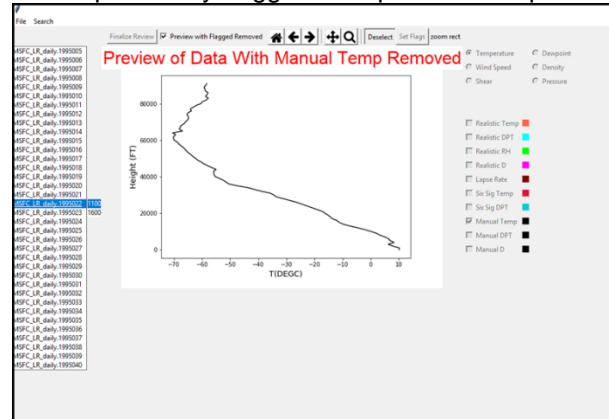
File Search

Finalize Review
Preview with Flagged Removed
Deselect
Set Flags
zoom rect

Preview of Data With Manual Temp Removed

Temperature
Dewpoint
Wind Speed
Density
Shear
Pressure

MSFC_LR_daily.1995005
MSFC_LR_daily.1995006
MSFC_LR_daily.1995007
MSFC_LR_daily.1995008
MSFC_LR_daily.1995009
MSFC_LR_daily.1995010
MSFC_LR_daily.1995011
MSFC_LR_daily.1995012
MSFC_LR_daily.1995013
MSFC_LR_daily.1995014
MSFC_LR_daily.1995015
MSFC_LR_daily.1995016
MSFC_LR_daily.1995017
MSFC_LR_daily.1995018
MSFC_LR_daily.1995019
MSFC_LR_daily.1995020
MSFC_LR_daily.1995021
MSFC_LR_daily.1995022 1100
MSFC_LR_daily.1995023 1600
MSFC_LR_daily.1995024
MSFC_LR_daily.1995025
MSFC_LR_daily.1995026
MSFC_LR_daily.1995027
MSFC_LR_daily.1995028
MSFC_LR_daily.1995029
MSFC_LR_daily.1995030
MSFC_LR_daily.1995031
MSFC_LR_daily.1995032
MSFC_LR_daily.1995033
MSFC_LR_daily.1995034
MSFC_LR_daily.1995035
MSFC_LR_daily.1995036
MSFC_LR_daily.1995037
MSFC_LR_daily.1995038
MSFC_LR_daily.1995039
MSFC_LR_daily.1995040

Height (FT)
80000
60000
40000
20000
0
-70 -60 -50 -40 -30 -20 -10 0 10
T(DEGC)

Realistic Temp
Realistic DPT
Realistic RH
Realistic D
Lapse Rate
Six Sig Temp
Six Sig DPT
Manual Temp
Manual DPT
Manual D